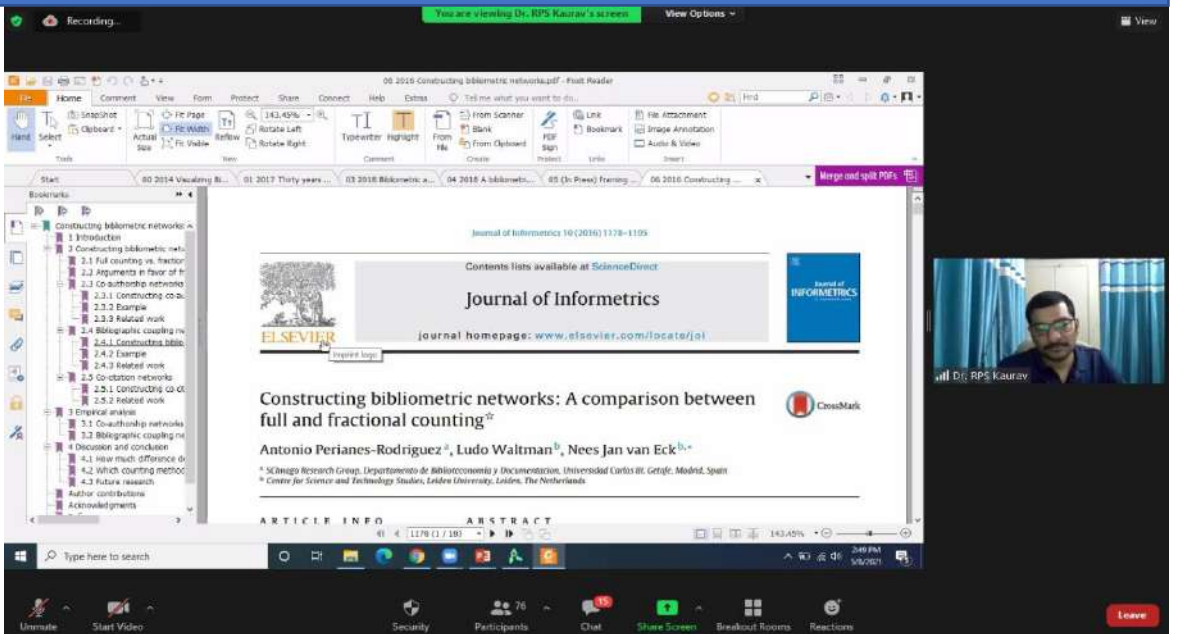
Recording...

You are viewing Dr. RPS Kaurav's screen

View Options

View

06 2016 Constructing bibliometric networks.pdf - Foxit Reader

File Home Comment View Form Protect Share Connect Help Extras Tell me what you want to do...

Find

Hand Select SnapShot Clipboard Actual Size Fit Page Fit Width Fit Visible Reflow 143.45% Rotate Left Rotate Right Typewriter Highlight From File From Scanner Blank From Clipboard PDF Sign Link Bookmark File Attachment Image Annotation Audio & Video

Tools View Comment Create Protect Links Insert

Start 00 2014 Visualizing Bi... 01 2017 Thirty years ... 03 2018 Bibliometric a... 04 2018 A bibliometri... 05 (In Press) Framing ... 06 2016 Constructing ...

Merge and split PDFs

Bookmarks

Constructing bibliometric networks:
1 Introduction
2 Constructing bibliometric netw
2.1 Full counting vs. fraction
2.2 Arguments in favor of fr
2.3 Co-authorship networks
2.3.1 Constructing co-au
2.3.2 Example
2.3.3 Related work
2.4 Bibliographic coupling ne
2.4.1 Constructing biblio
2.4.2 Example
2.4.3 Related work
2.5 Co-citation networks
2.5.1 Constructing co-ci
2.5.2 Related work
3 Empirical analysis
3.1 Co-authorship networks
3.2 Bibliographic coupling ne
4 Discussion and conclusion
4.1 How much difference do
4.2 Which counting method
4.3 Future research
Author contributions
Acknowledgments

Journal of Informetrics 10 (2016) 1178–1195

Contents lists available at ScienceDirect

Journal of Informetrics

journal homepage: www.elsevier.com/locate/joi

ELSEVIER

Imprint logo

Journal of INFORMETRICS

Constructing bibliometric networks: A comparison between full and fractional counting☆

CrossMark

Antonio Perianes-Rodriguez a, Ludo Waltman b, Nees Jan van Eck b,*

a SCImago Research Group, Departamento de Biblioteconomía y Documentación, Universidad Carlos III, Getafe, Madrid, Spain
b Centre for Science and Technology Studies, Leiden University, Leiden, The Netherlands

ARTICLE INFO

ABSTRACT

1178 (1 / 18)

143.45%

Dr. RPS Kaurav

Type here to search

3:49 PM 5/8/2021

Unmute Start Video Security Participants 76 Chat 15 Share Screen Breakout Rooms Reactions Leave